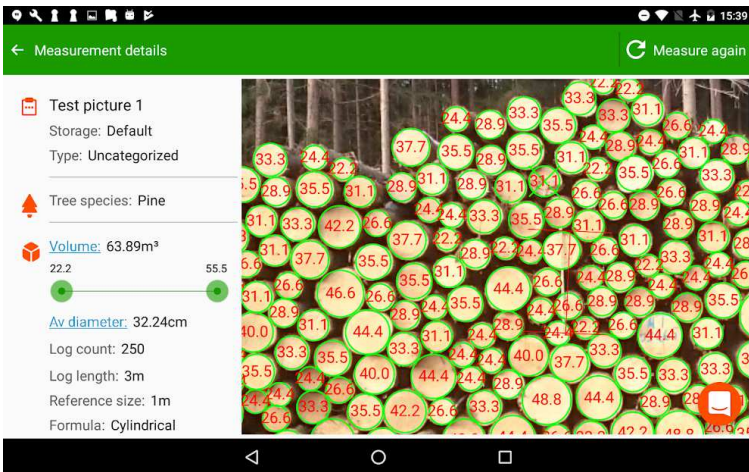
15:39

Measurement details

Measure again

Test picture 1
Storage: Default
Type: Uncategorized

Tree species: Pine

Volume: 63.89m³
22.2
55.5

Av diameter: 32.24cm
Log count: 250
Log length: 3m
Reference size: 1m
Formula: Cylindrical

33.3 22.2 24.4 28.9 33.3 35.5 33.3 31.1 26.6 24.4 37.7 35.5 28.9 35.5 24.4 28.9 33.3 24.4 22.2 31.1 22.2 35.5 31.1 33.3 28.9 35.5 31.1 28.9 31.1 28.9 31.1 31.1 26.6 26.6 28.9 31.1 33.3 42.2 26.6 24.4 33.3 35.5 28.9 31.1 26.6 28.9 28.9 37.7 22.2 28.9 22.2 24.4 37.7 26.6 31.1 31.1 37.7 35.5 31.1 33.3 24.4 46.6 26.6 35.5 44.4 26.6 24.4 28.9 22.2 31.1 28.9 24.4 35.5 24.4 26.6 28.9 28.9 28.9 35.5 40.0 31.1 44.4 28.9 22.2 26.6 44.4 31.1 33.3 35.5 33.3 31.1 24.4 40.0 37.7 33.3 35.5 24.4 24.4 40.0 44.4 24.4 28.9 35.5 33.3 33.3 24.4 26.6 28.9 44.4 33.3 35.5 42.2 26.6 33.3 48.8 44.4 28.9 42.2 48.8 26.6